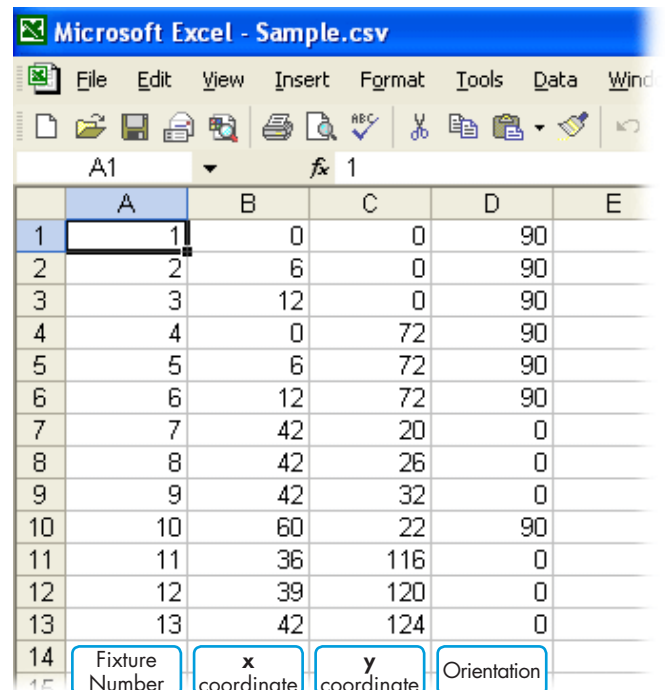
Microsoft Excel - Sample.csv

File Edit View Insert Format Tools Data Wind

A1 $f_x$ 1

| | A | B | C | D | E |
|---|---|---|---|---|---|
| 1 | 1 | 0 | 0 | 90 | |
| 2 | 2 | 6 | 0 | 90 | |
| 3 | 3 | 12 | 0 | 90 | |
| 4 | 4 | 0 | 72 | 90 | |
| 5 | 5 | 6 | 72 | 90 | |
| 6 | 6 | 12 | 72 | 90 | |
| 7 | 7 | 42 | 20 | 0 | |
| 8 | 8 | 42 | 26 | 0 | |
| 9 | 9 | 42 | 32 | 0 | |
| 10 | 10 | 60 | 22 | 90 | |
| 11 | 11 | 36 | 116 | 0 | |
| 12 | 12 | 39 | 120 | 0 | |
| 13 | 13 | 42 | 124 | 0 | |
| 14 | | | | | |
| 15 | | | | | |

Fixture Number

x coordinate

y coordinate

Orientation